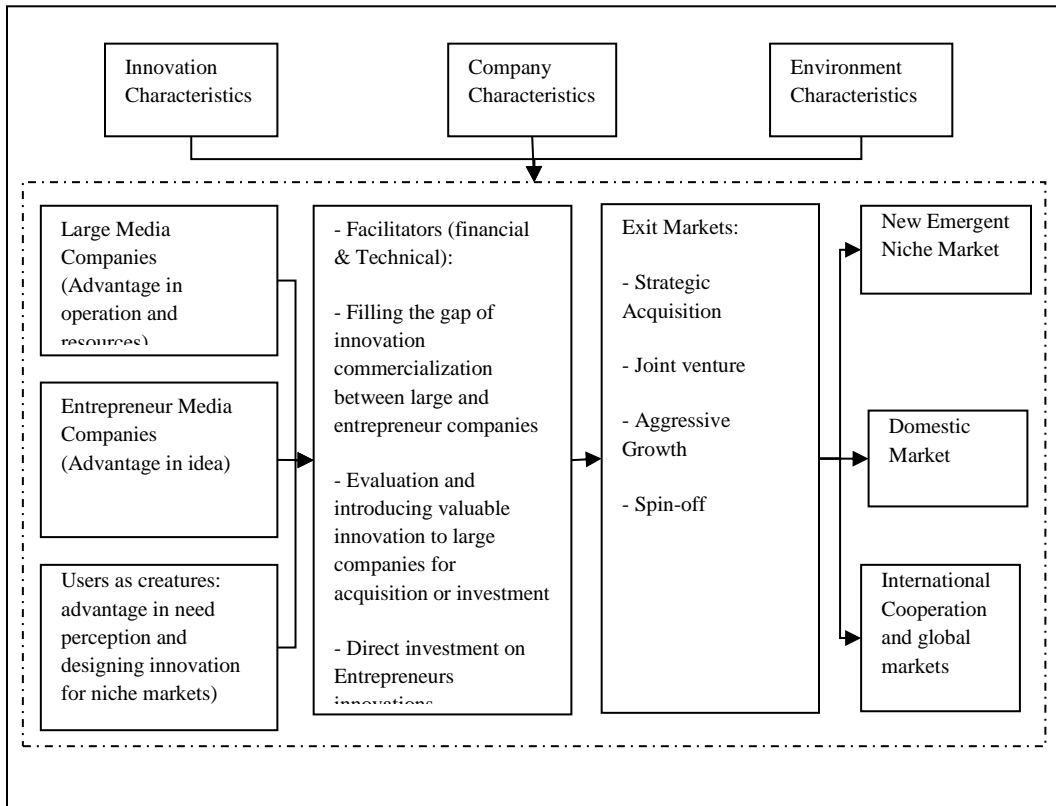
Innovation Characteristics

Company Characteristics

Environment Characteristics

Large Media Companies (Advantage in operation and resources)

Entrepreneur Media Companies (Advantage in idea)

Users as creatures: advantage in need perception and designing innovation for niche markets)

- Facilitators (financial & Technical):

- Filling the gap of innovation commercialization between large and entrepreneur companies

- Evaluation and introducing valuable innovation to large companies for acquisition or investment

- Direct investment on Entrepreneurs innovations

Exit Markets:

- Strategic Acquisition

- Joint venture

- Aggressive Growth

- Spin-off

New Emergent Niche Market

Domestic Market

International Cooperation and global markets